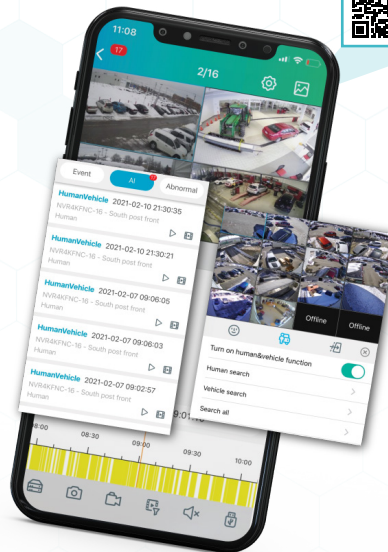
11:08

17

2/16

Event

AI

Abnormal

HumanVehicle 2021-02-10 21:30:35

NVR4KFNC-16 - South post front

Human

HumanVehicle 2021-02-10 21:30:25

NVR4KFNC-16 - South post front

Human

HumanVehicle 2021-02-07 09:06:05

NVR4KFNC-16 - South post front

Human

HumanVehicle 2021-02-07 09:06:03

NVR4KFNC-16 - South post front

Human

HumanVehicle 2021-02-07 09:02:57

NVR4KFNC-16 - South post front

Human

Offline

Offline

Turn on human&vehicle function

Human search

Vehicle search

Search all

08:00

08:30

09:00

09:30